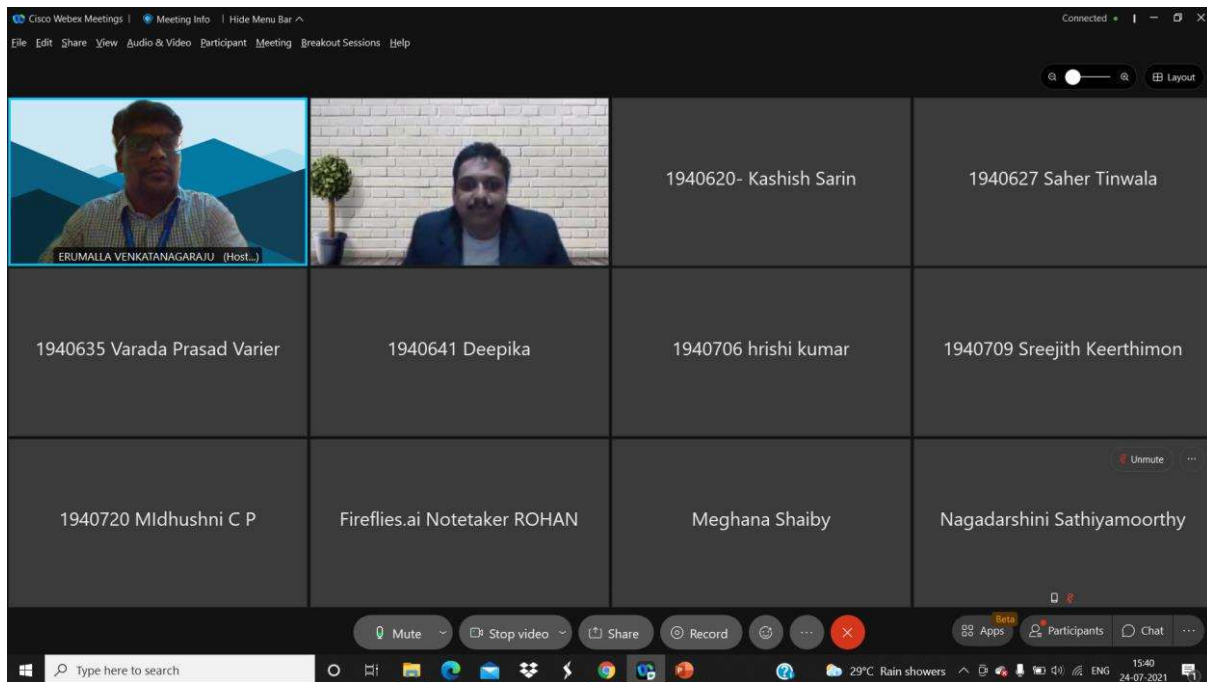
Cisco Webex Meetings | Meeting Info | Hide Menu Bar ^

Connected •

File Edit Share View Audio & Video Participant Meeting Breakout Sessions Help

Layout

ERUMALLA VENKATANAGARAJU (Host...)

1940620- Kashish Sarin

1940627 Saher Tinwala

1940635 Varada Prasad Varier

1940641 Deepika

1940706 hrishi kumar

1940709 Sreejith Keerthimon

Unmute

1940720 MIdhushni C P

Fireflies.ai Notetaker ROHAN

Meghana Shaiby

Nagadarshini Sathiyamoorthy

Mute

Stop video

Share

Record

Beta

Apps

Participants

Chat

Type here to search

29°C Rain showers

ENG

15:40
24-07-2021